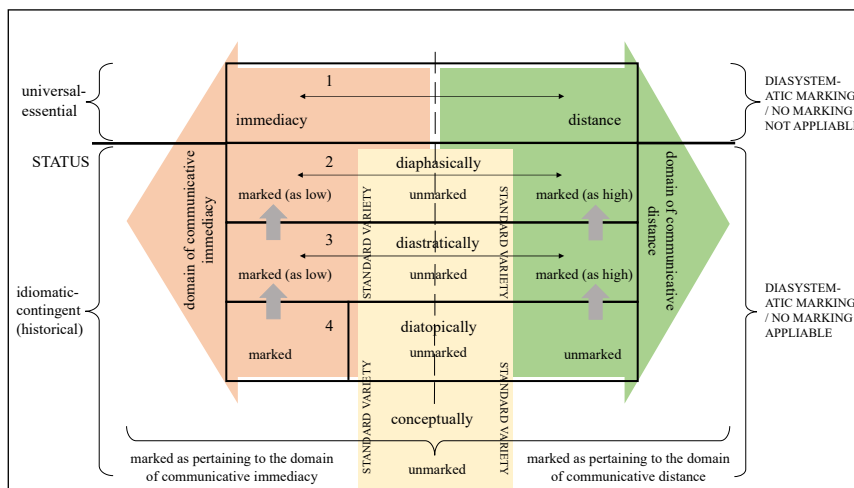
universal-essential

1

immediacy

distance

DIASYSTEMATIC MARKING / NO MARKING NOT APPLIABL

STATUS

domain of communicative immediacy

2

diaphasically

marked (as low)

unmarked

marked (as high)

domain of communicative distance

STANDARD VARIETY

STANDARD VARIETY

3

diastratically

marked (as low)

unmarked

marked (as high)

idiomatic-contingent (historical)

DIASYSTEMATIC MARKING / NO MARKING APPLIABLE

4

diatopically

marked

unmarked

unmarked

STANDARD VARIETY

STANDARD VARIETY

conceptually

unmarked

marked as pertaining to the domain of communicative immediacy

marked as pertaining to the domain of communicative distance